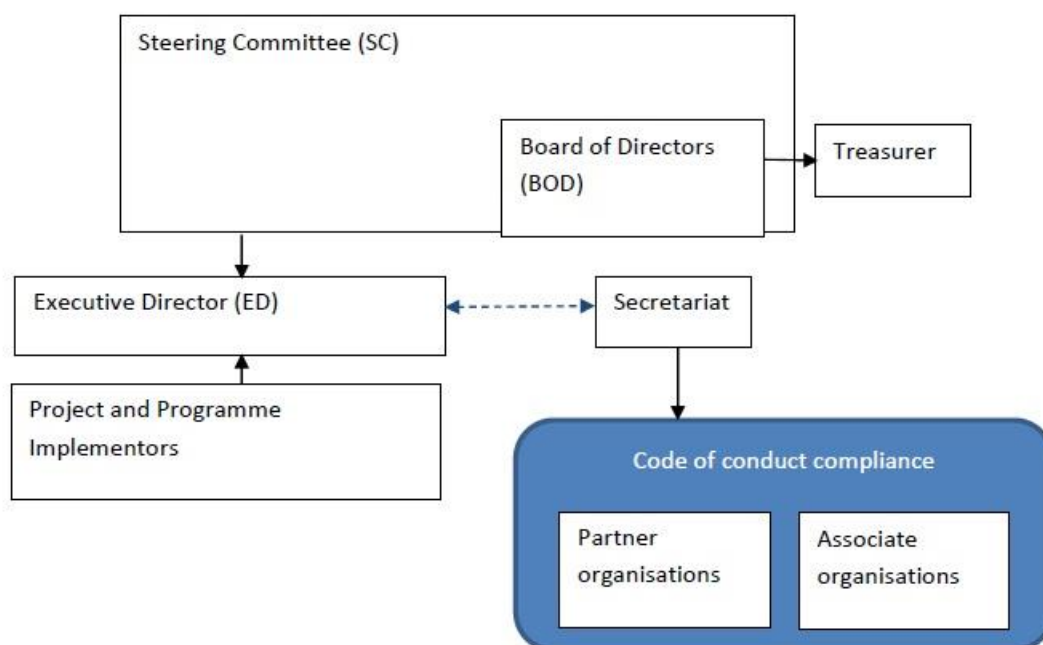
Steering Committee (SC)

Board of Directors (BOD)

Treasurer

Executive Director (ED)

Secretariat

Project and Programme Implementors

Code of conduct compliance

Partner organisations

Associate organisations